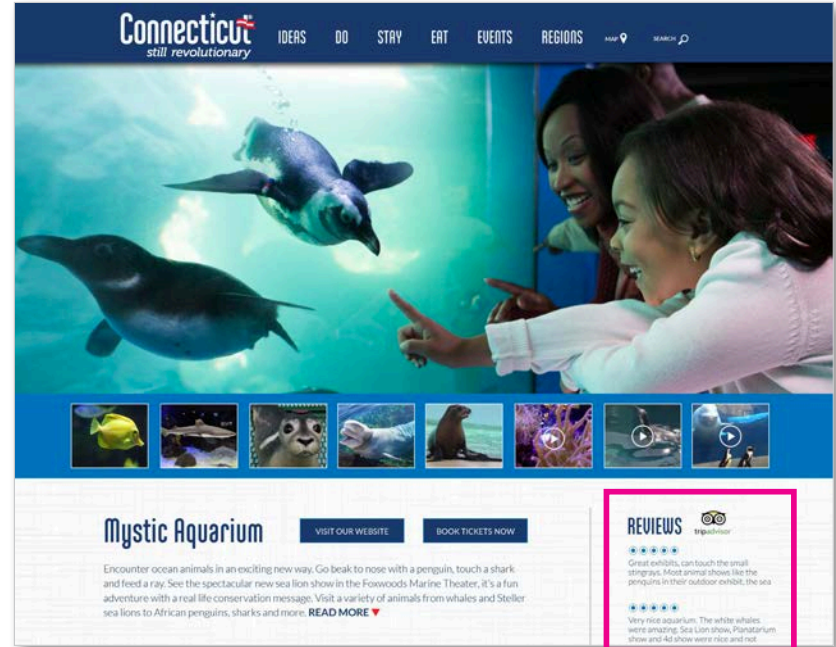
Connecticut
still revolutionary

IDEAS DO STAY EAT EVENTS REGIONS MAP SEARCH

Mystic Aquarium

VISIT OUR WEBSITE

BOOK TICKETS NOW

Encounter ocean animals in an exciting new way. Go beak to nose with a penguin, touch a shark and feed a ray. See the spectacular new sea lion show in the Foxwoods Marine Theater, it's a fun adventure with a real life conservation message. Visit a variety of animals from whales and Steller sea lions to African penguins, sharks and more. READ MORE

REVIEWS tripadvisor

Great exhibits, can touch the small stingrays. Most animal shows like the penguins in their outdoor exhibit, the sea

Very nice aquarium. The white whales were amazing. Sea Lion show, Planatarium show and 4d show were nice and not